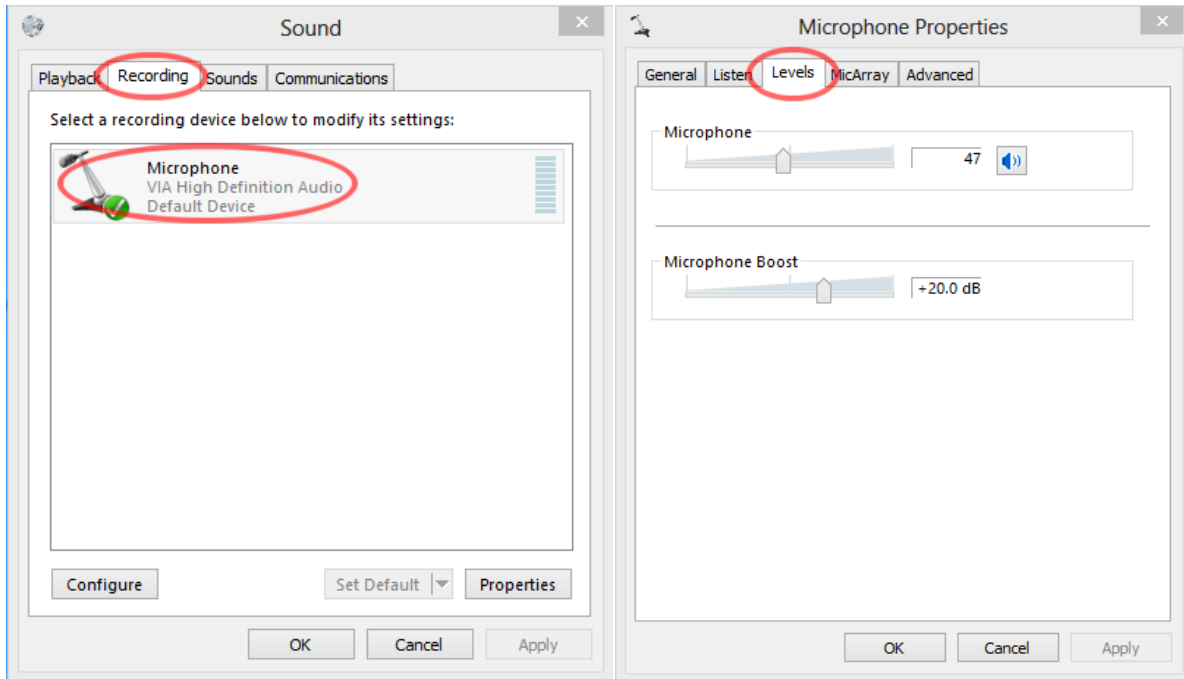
Sound

Playback Recording Sounds Communications

Select a recording device below to modify its settings:

Microphone
VIA High Definition Audio
Default Device

Configure Set Default Properties

OK Cancel Apply

Microphone Properties

General Listen Levels MicArray Advanced

Microphone
47

Microphone Boost
+20.0 dB

OK Cancel Apply